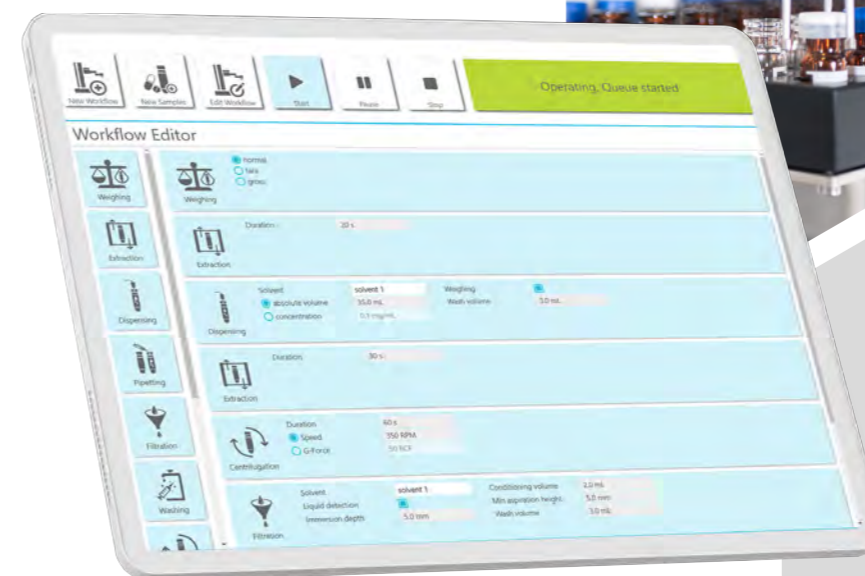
New Workflow
New Samples
Edit Workflow
Start
Pause
Stop
Operating, Queue started

Workflow Editor

Weighing
Extraction
Dispensing
Pipetting
Filtration
Washing

Weighing
normal
tara
gross

Extraction
Duration 20 s

Dispensing
Solvent solvent 1
absolute volume 10.0 mL
concentration 0.5 mg/mL
Weighing
Wash volume 5.0 mL

Extraction
Duration 30 s

Centrifugation
Duration 60 s
Speed 350 RPM
G-Force 50 RCF

Filtration
Solvent solvent 1
Liquid detection
Immersion depth 5.0 mm
Conditioning volume 2.0 mL
Min aspiration height 5.0 mm
Wash volume 3.0 mL